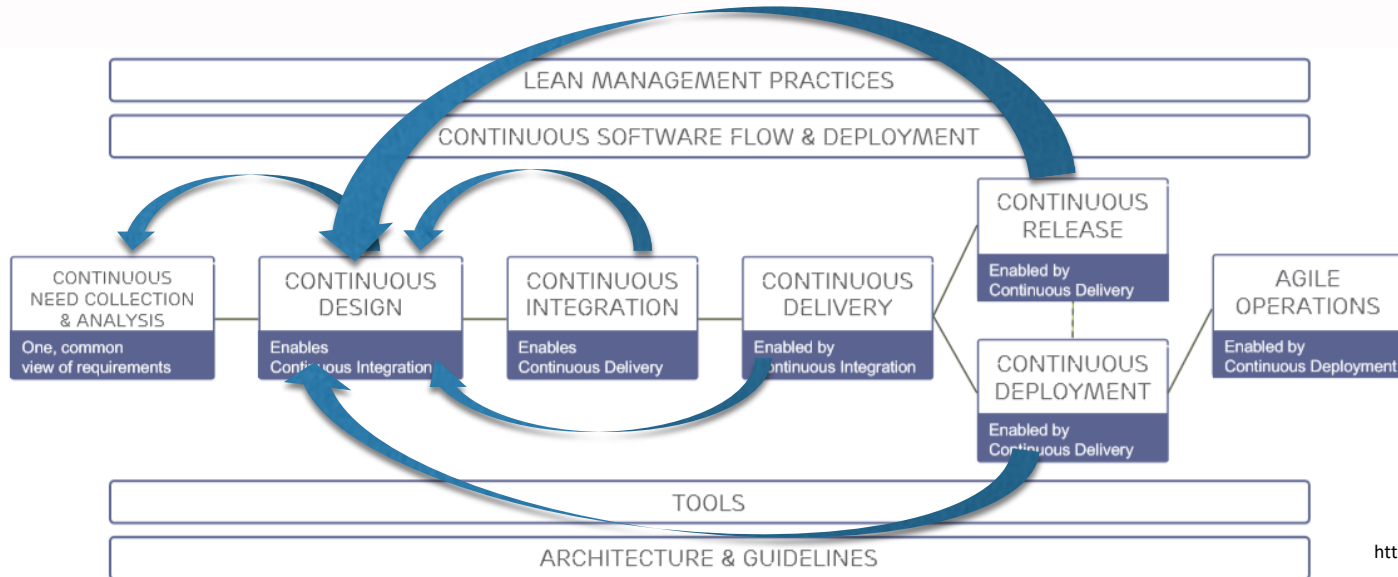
LEAN MANAGEMENT PRACTICES

CONTINUOUS SOFTWARE FLOW & DEPLOYMENT

CONTINUOUS NEED COLLECTION & ANALYSIS

One, common view of requirements

CONTINUOUS DESIGN

Enables Continuous Integration

CONTINUOUS INTEGRATION

Enables Continuous Delivery

CONTINUOUS DELIVERY

Enabled by Continuous Integration

CONTINUOUS RELEASE

Enabled by Continuous Delivery

CONTINUOUS DEPLOYMENT

Enabled by Continuous Delivery

AGILE OPERATIONS

Enabled by Continuous Deployment

TOOLS

ARCHITECTURE & GUIDELINES

htt